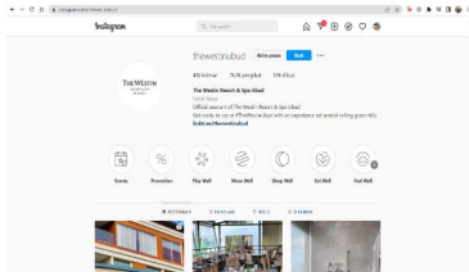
instagram.com/thewestinubud/

Instagram

Q Telusuri

thewestinubud Kirim pesan Ikuti ···

48 kiriman 15,1K pengikut 179 diikuti

The Westin Resort & Spa Ubud
Hotel Resor
Official account of The Westin Resort & Spa Ubud
Get ready to rise at #TheWestinUbud with an experience set amidst rolling green hills.
linktr.ee/thewestinubud

THE WESTIN

Events Promotion Play Well Move Well Sleep Well Eat Well Feel Well

POSTINGAN REELS TV DITANDAI